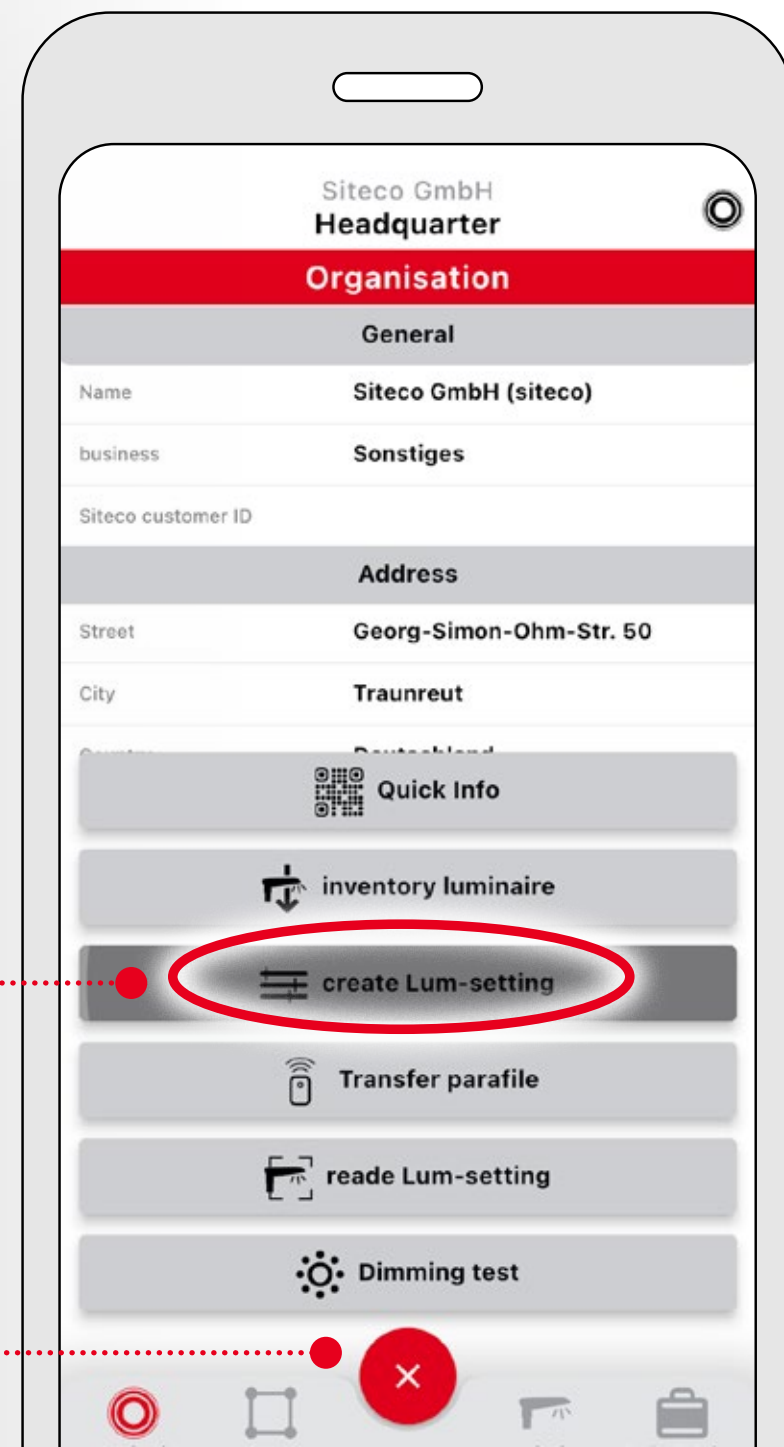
Siteco GmbH
Headquarter

Organisation

General

Name Siteco GmbH (siteco)

business Sonstiges

Siteco customer ID

Address

Street Georg-Simon-Ohm-Str. 50

City Traunreut

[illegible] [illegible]

Quick Info

inventory luminaire

create Lum-setting

Transfer parafile

reade Lum-setting

Dimming test

×